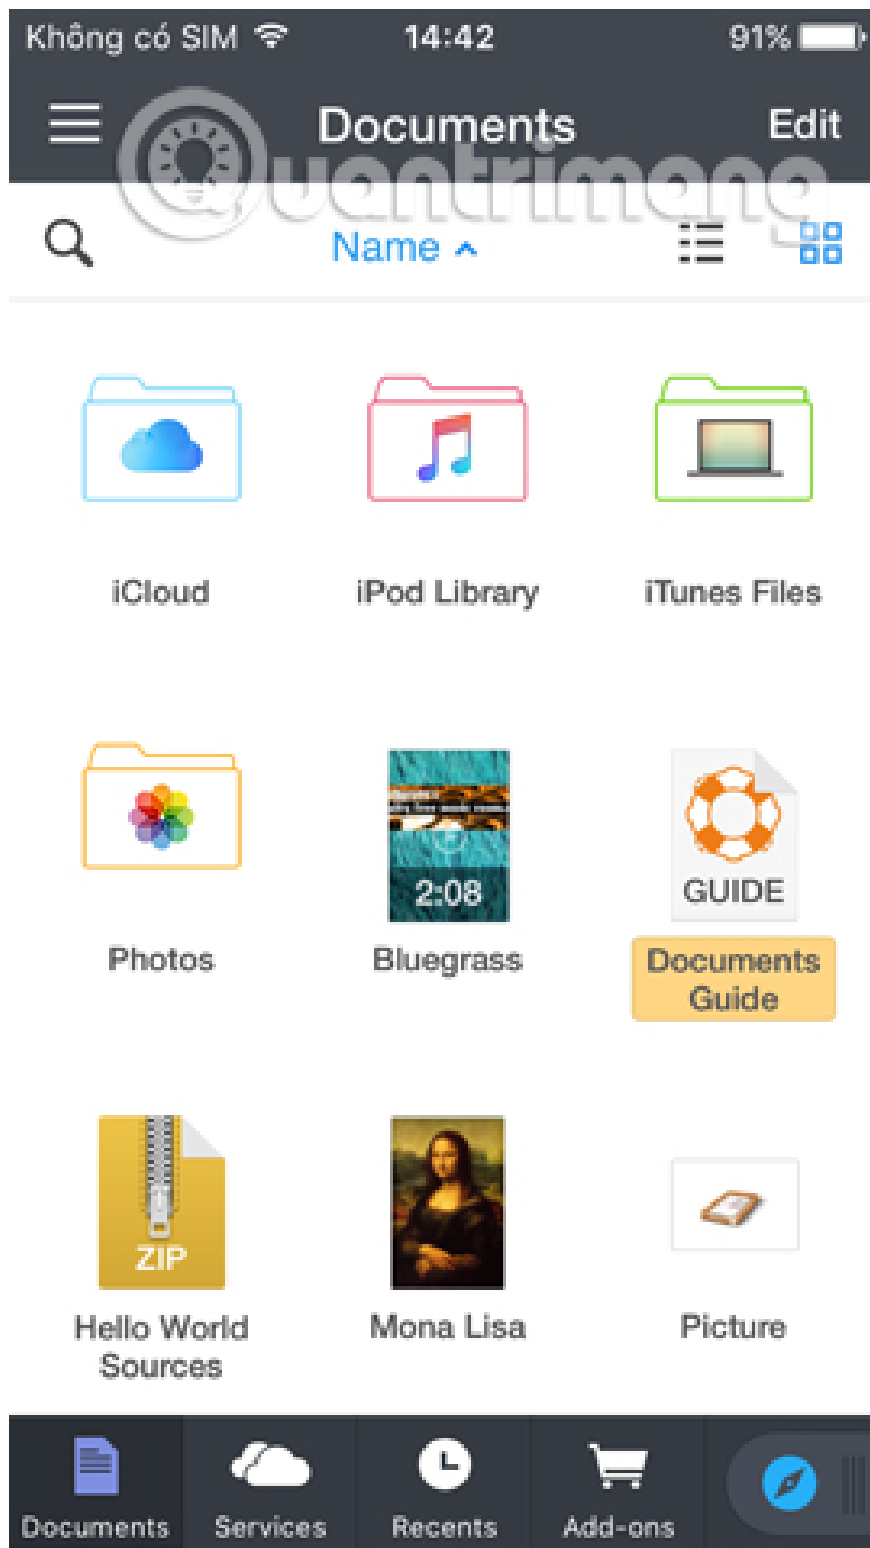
Không có SIM 14:42 91%

Documents Edit

Quantrimang

Name ^

iCloud

iPod Library

iTunes Files

Photos

2:08

Bluegrass

GUIDE

Documents Guide

ZIP

Hello World Sources

Mona Lisa

Picture

Documents Services Recents Add-ons